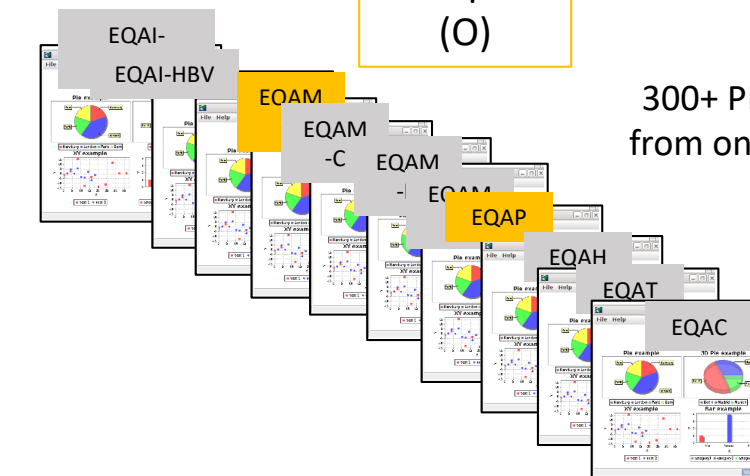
(O)

300+ P
from on

EQAI-
EQAI-HBV
EQAM
EQAM
-C
EQAM
-
EQAM
EQAP
EQAH
EQAT
EQAC

File
File Help
Pie example
XY example
File Help
File Help
Pie example
XY example
File Help
Pie example
3D Pie example
XY example
Bar example